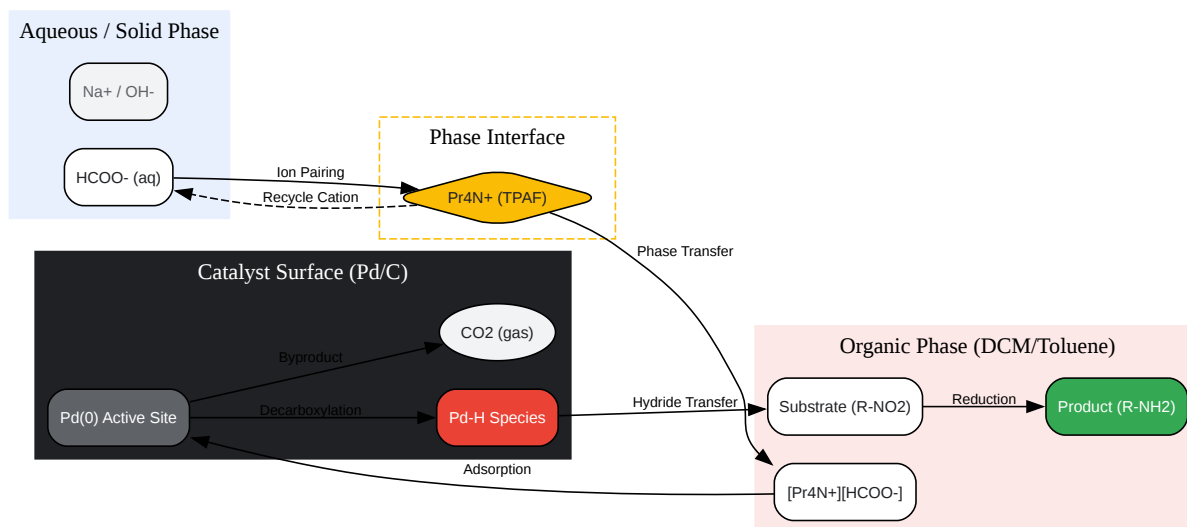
Aqueous / Solid Phase

Na+ / OH-

HCOO- (aq)

Ion Pairing

Recycle Cation

Phase Interface

Pr4N+ (TPAF)

Phase Transfer

Catalyst Surface (Pd/C)

CO2 (gas)

Byproduct

Pd(0) Active Site

Decarboxylation

Pd-H Species

Hydride Transfer

Organic Phase (DCM/Toluene)

Substrate (R-NO2)

Reduction

Product (R-NH2)

Adsorption

[Pr4N+][HCOO-]